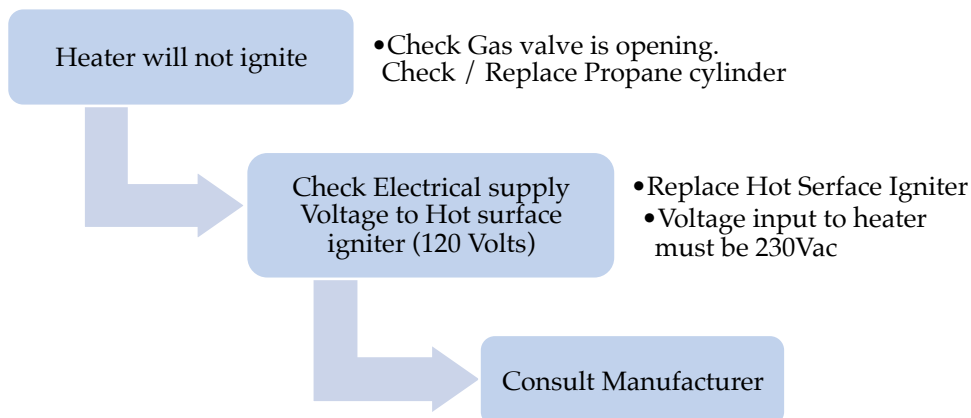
Heater will not ignite

•Check Gas valve is opening. Check / Replace Propane cylinder

Check Electrical supply Voltage to Hot surface igniter (120 Volts)

•Replace Hot Serface Igniter
•Voltage input to heater must be 230Vac

Consult Manufacturer